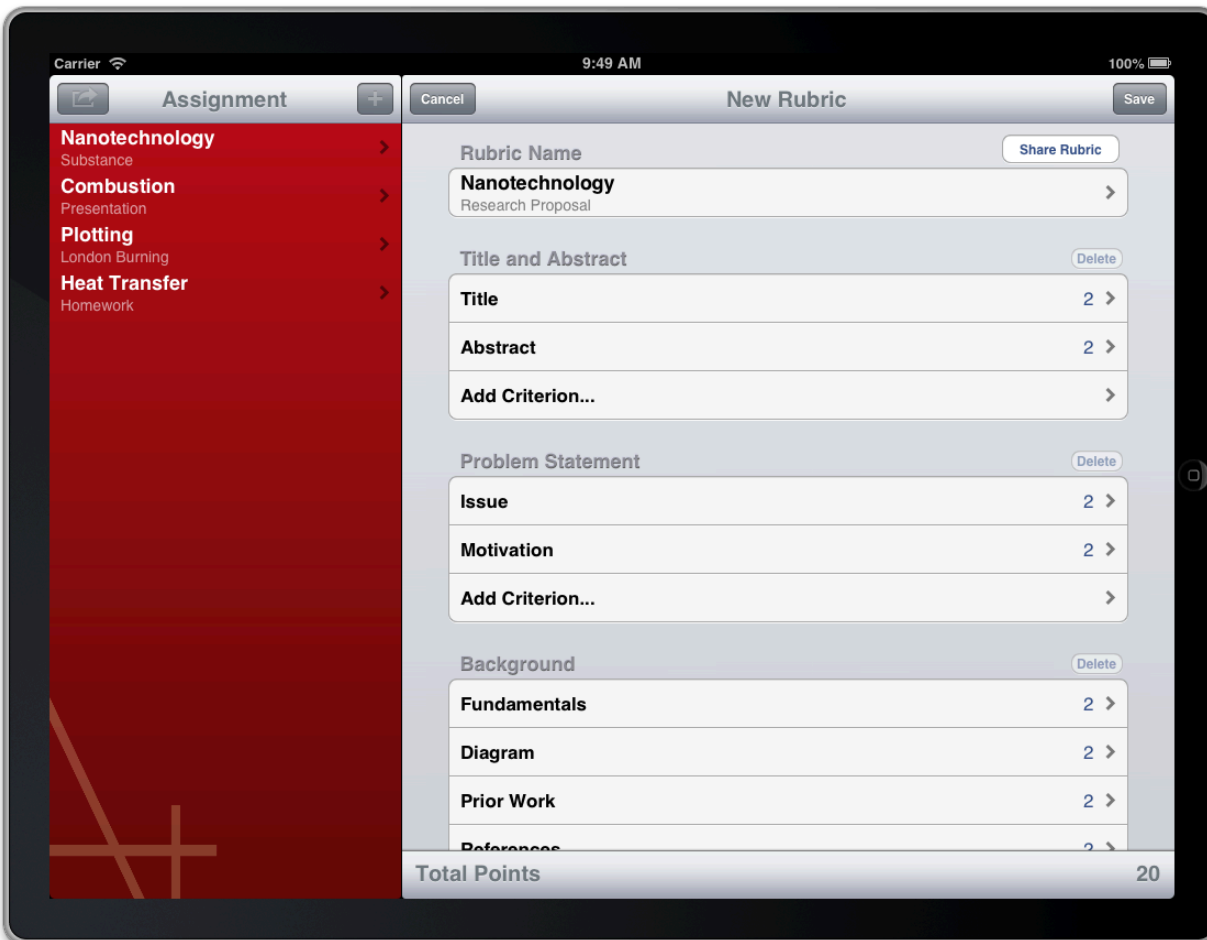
Carrier
9:49 AM
100%

Assignment
Nanotechnology
Substance
Combustion
Presentation
Plotting
London Burning
Heat Transfer
Homework

Cancel
New Rubric
Save

Rubric Name
Share Rubric
Nanotechnology
Research Proposal

Title and Abstract
Delete
Title 2
Abstract 2
Add Criterion...

Problem Statement
Delete
Issue 2
Motivation 2
Add Criterion...

Background
Delete
Fundamentals 2
Diagram 2
Prior Work 2
References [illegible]

Total Points 20